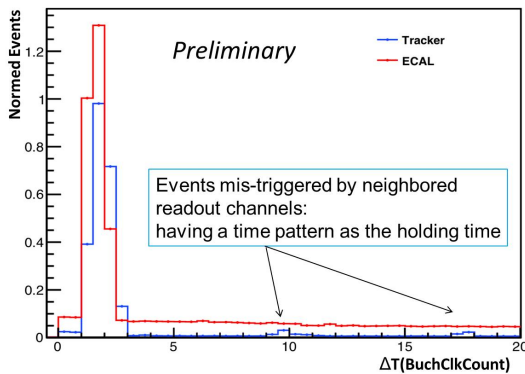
Normed Events

1.2

1

0.8

0.6

0.4

0.2

0

Preliminary

Tracker

ECAL

Events mis-triggered by neighbored readout channels: having a time pattern as the holding time

0

5

10

15

20

$\Delta$T(BuchClkCount)